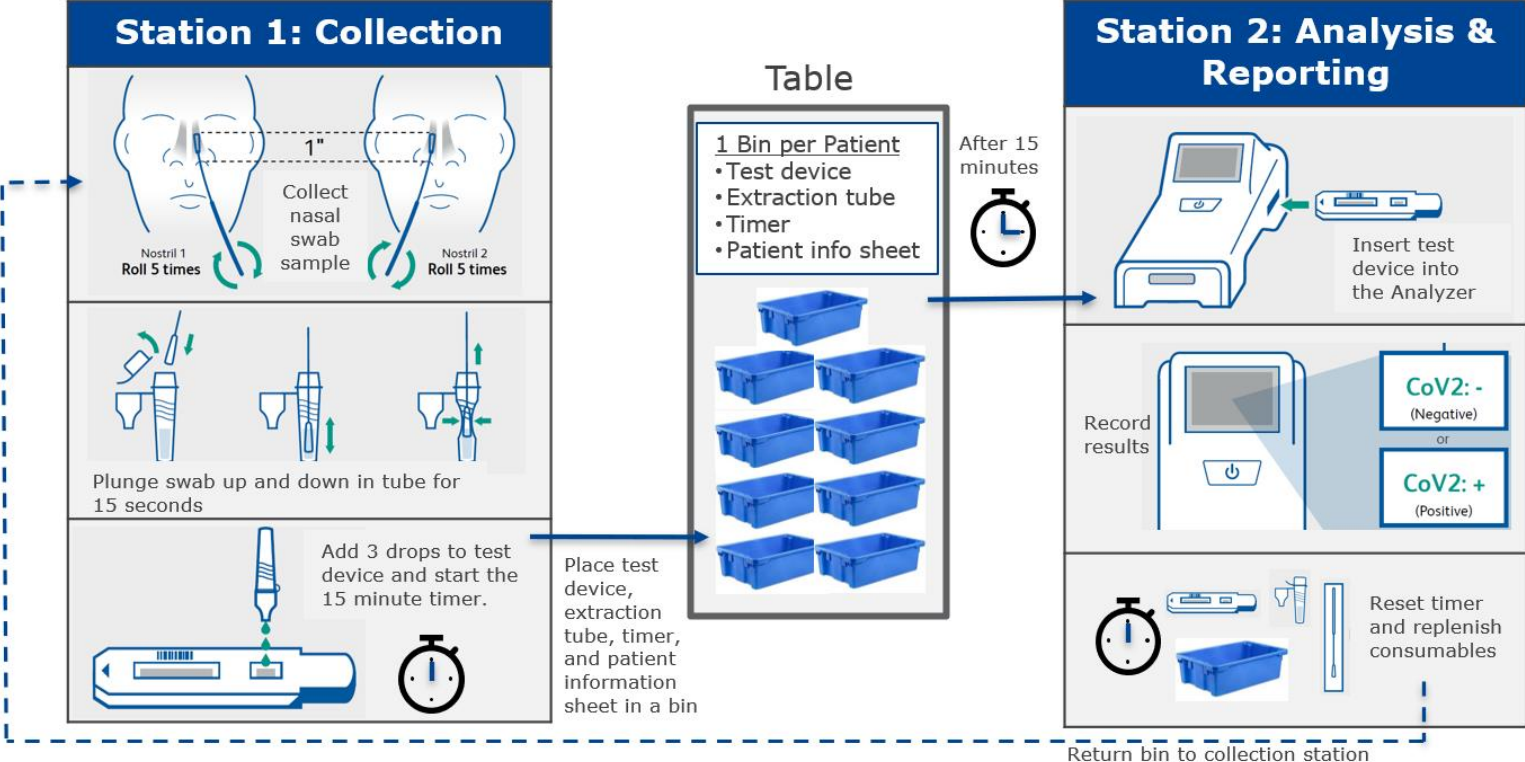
Station 1: Collection

1"

Collect nasal swab sample

Nostril 1
Roll 5 times

Nostril 2
Roll 5 times

Plunge swab up and down in tube for 15 seconds

Add 3 drops to test device and start the 15 minute timer.

Place test device, extraction tube, timer, and patient information sheet in a bin

Table

1 Bin per Patient
•Test device
•Extraction tube
•Timer
•Patient info sheet

After 15 minutes

Station 2: Analysis & Reporting

Insert test device into the Analyzer

Record results

CoV2: -
(Negative)
or
CoV2: +
(Positive)

Reset timer and replenish consumables

Return bin to collection station